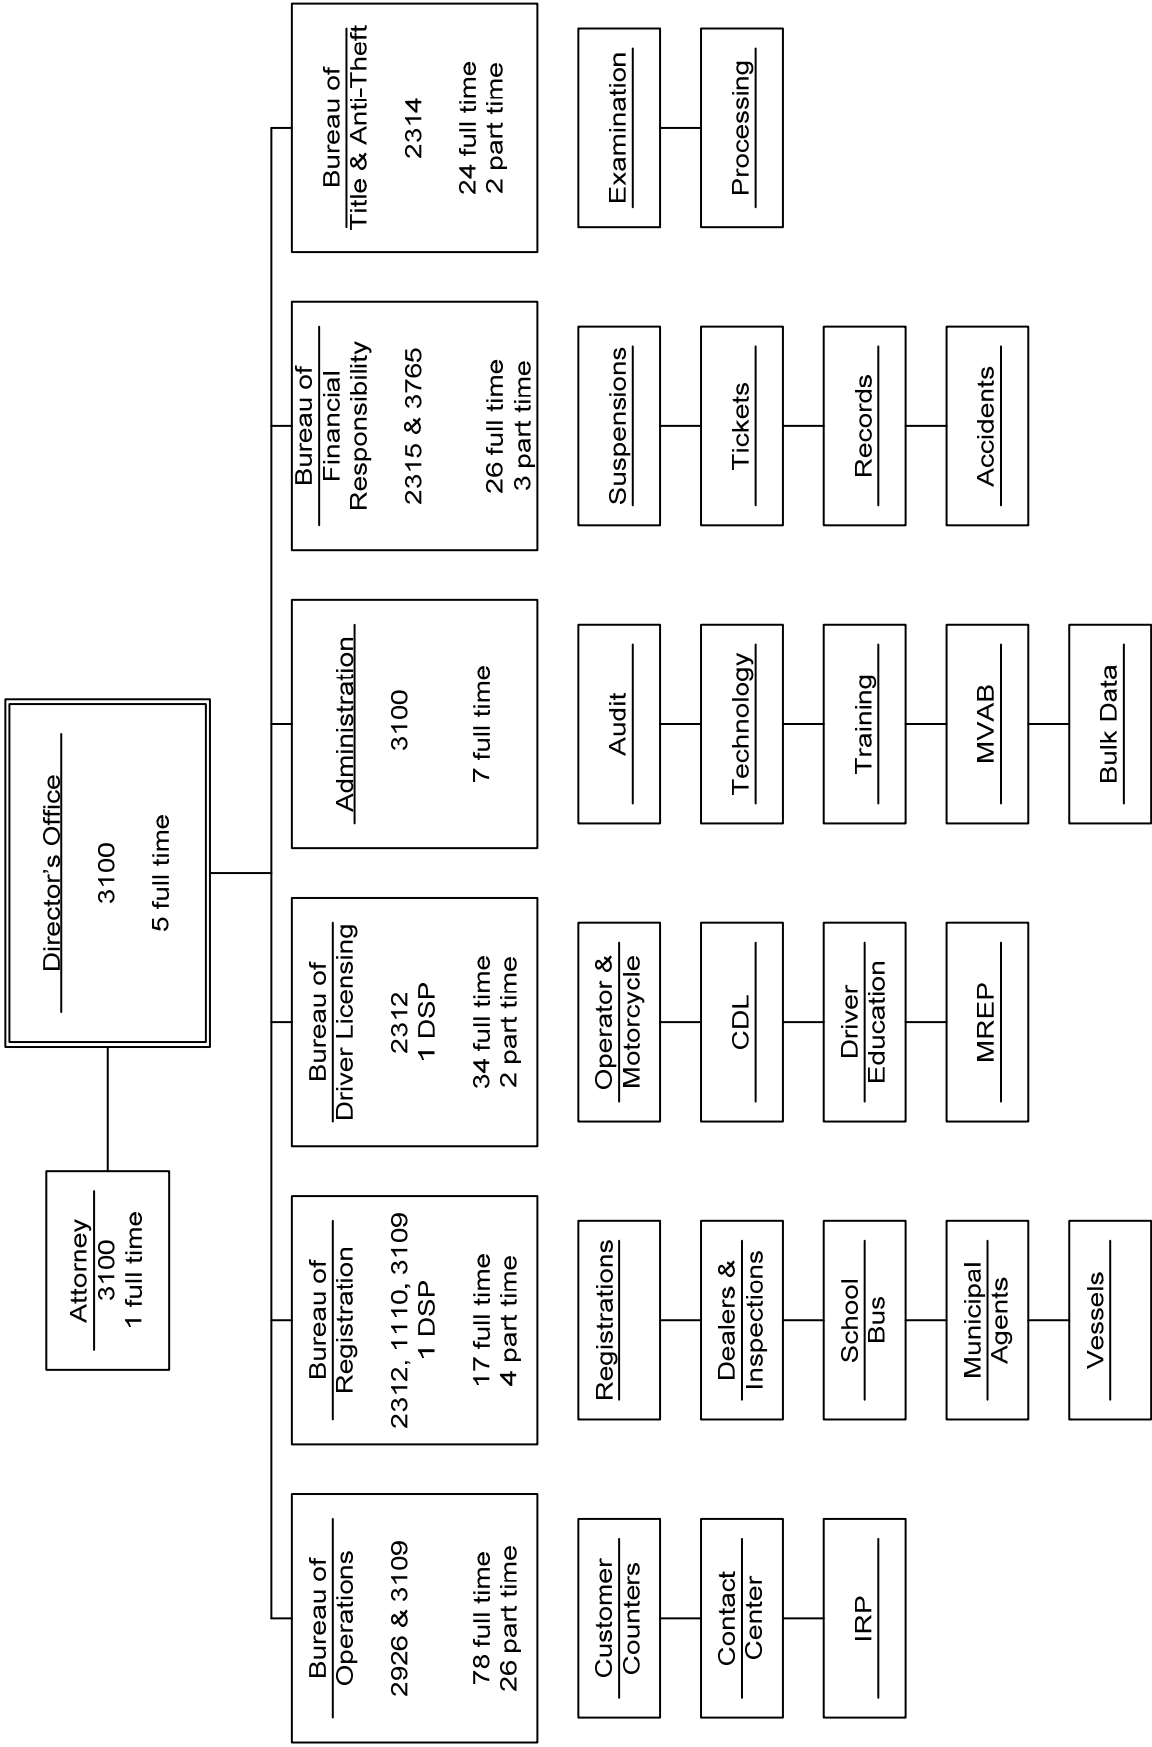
Director's Office
3100
5 full time

Attorney
3100
1 full time

Bureau of Operations
2926 & 3109
78 full time
26 part time

Customer Counters

Contact Center

IRP

Bureau of Registration
2312, 1110, 3109
1 DSP
17 full time
4 part time

Registrations

Dealers & Inspections

School Bus

Municipal Agents

Vessels

Bureau of Driver Licensing
2312
1 DSP
34 full time
2 part time

Operator & Motorcycle

CDL

Driver Education

MREP

Administration
3100
7 full time

Audit

Technology

Training

MVAB

Bulk Data

Bureau of Financial Responsibility
2315 & 3765
26 full time
3 part time

Suspensions

Tickets

Records

Accidents

Bureau of Title & Anti-Theft
2314
24 full time
2 part time

Examination

Processing